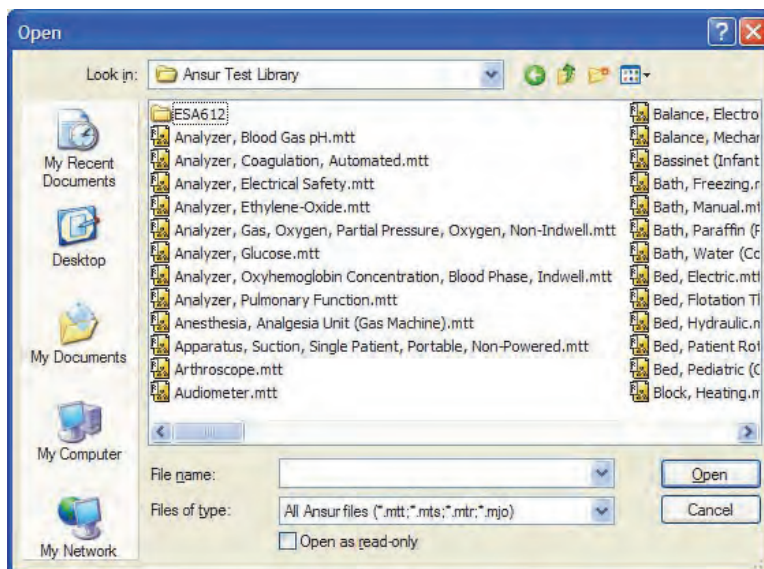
Open

Look in: Ansur Test Library

My Recent Documents

Desktop

My Documents

My Computer

My Network

ESA612
Analyzer, Blood Gas pH.mtt
Analyzer, Coagulation, Automated.mtt
Analyzer, Electrical Safety.mtt
Analyzer, Ethylene-Oxide.mtt
Analyzer, Gas, Oxygen, Partial Pressure, Oxygen, Non-Indwell.mtt
Analyzer, Glucose.mtt
Analyzer, Oxyhemoglobin Concentration, Blood Phase, Indwell.mtt
Analyzer, Pulmonary Function.mtt
Anesthesia, Analgesia Unit (Gas Machine).mtt
Apparatus, Suction, Single Patient, Portable, Non-Powered.mtt
Arthroscope.mtt
Audiometer.mtt

Balance, Electro
Balance, Mechar
Bassinet (Infant
Bath, Freezing.r
Bath, Manual.mt
Bath, Paraffin (F
Bath, Water (Cc
Bed, Electric.mtt
Bed, Flotation Tl
Bed, Hydraulic.n
Bed, Patient Rot
Bed, Pediatric (C
Block, Heating.m

File name:
Files of type: All Ansur files (*.mtt;*.mts;*.mtr;*.mjo)
Open as read-only

Open
Cancel